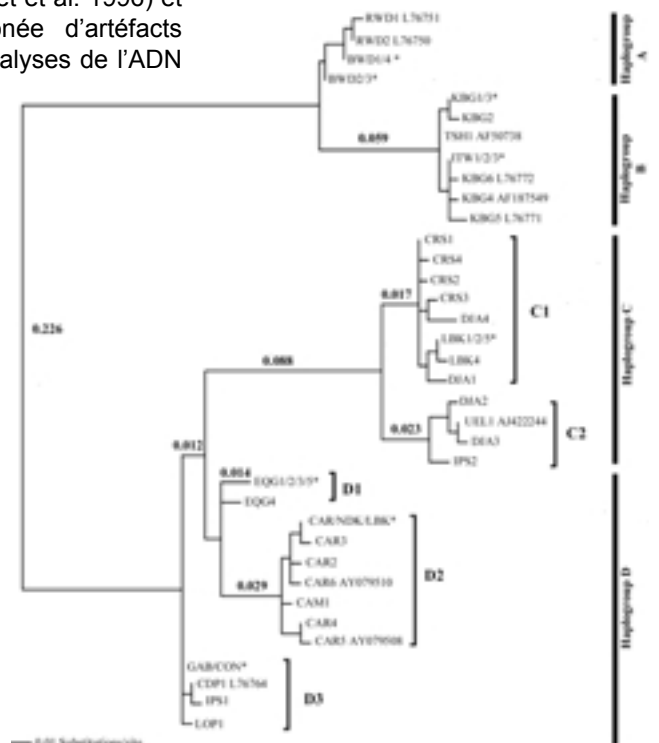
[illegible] et al. 1996) et
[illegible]onée d'artéfacts
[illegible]alyses de l'ADN

RWD1 L76751
RWD2 L76750
BWD1/4 *
BWD2/3*
Haplogroup A
KBG1/3*
KBG2
TSH1 AF50738
0.059
ITW1/2/3*
KBG6 L76772
KBG4 AF187549
KBG5 L76771
Haplogroup B
CRS1
CRS4
CRS2
0.017
CRS3
DJA4
C1
LBK1/2/5*
LBK4
DJA1
0.226
0.088
Haplogroup C
DJA2
UEL1 AJ422244
0.023
DJA3
C2
IPS2
0.012
0.014
EQG1/2/3/5*
D1
EQG4
CAR/NDK/LBK*
CAR3
CAR2
CAR6 AY079510
0.029
D2
CAM1
CAR4
CAR5 AY079508
Haplogroup D
GAB/CON*
CDP1 L76764
IPS1
D3
LOP1
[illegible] Substitutions/site